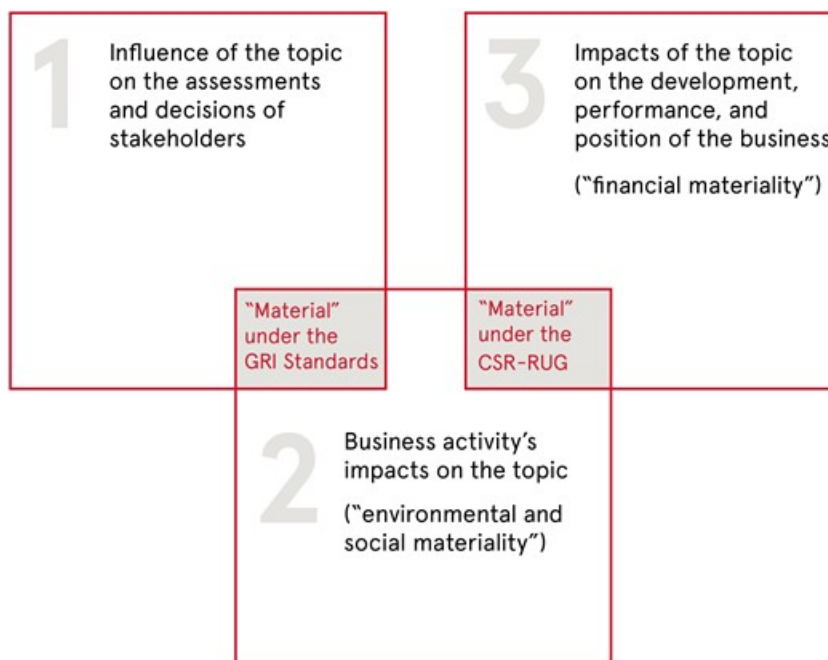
1

Influence of the topic on the assessments and decisions of stakeholders

3

Impacts of the topic on the development, performance, and position of the business

("financial materiality")

"Material" under the GRI Standards

"Material" under the CSR-RUG

2

Business activity's impacts on the topic

("environmental and social materiality")